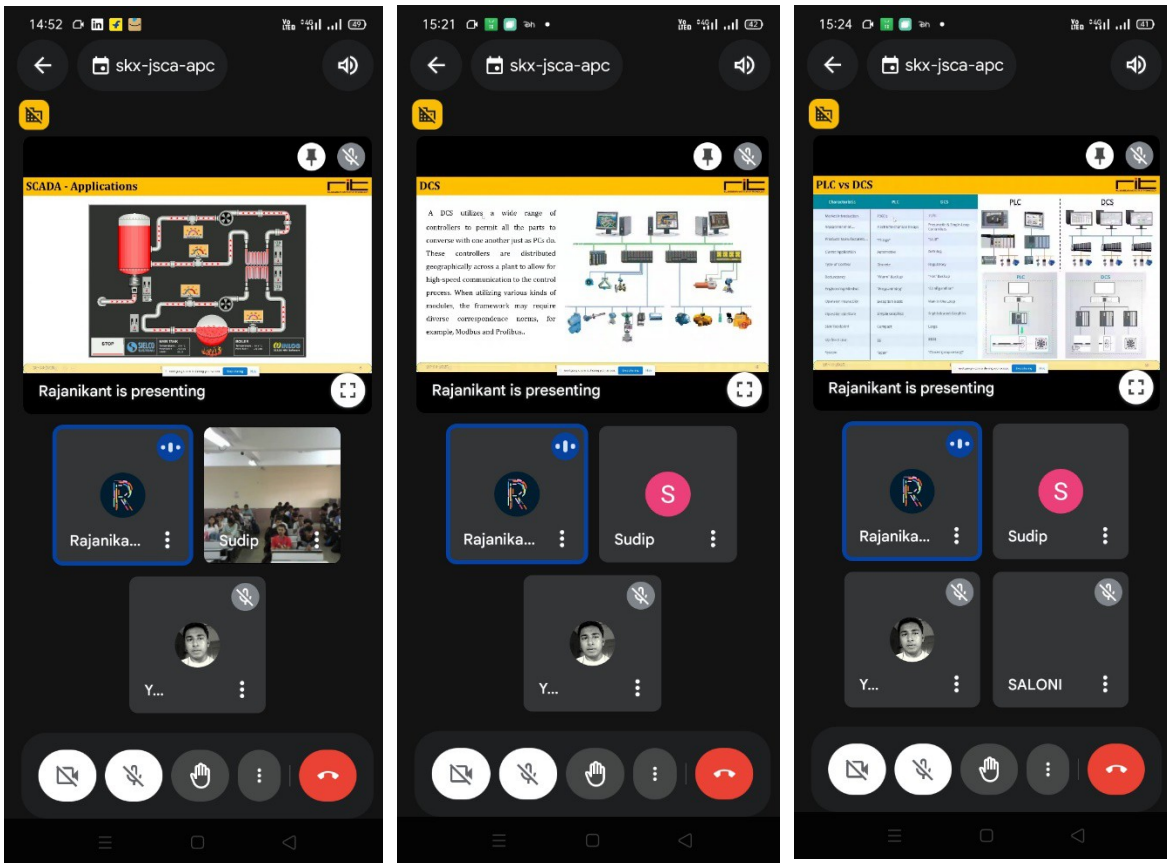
14:52 49

skx-jsca-apc

SCADA - Applications

STOP

Rajanikant is presenting

Rajanika...

Sudip

Y...

15:21 42

skx-jsca-apc

DCS

A DCS utilizes a wide range of controllers to permit all the parts to converse with one another just as PLCs do. These controllers are distributed geographically across a plant to allow for high-speed communication to the control process. When utilizing various kinds of modules, the framework may require diverse correspondence norms, for example, Modbus and Profibus.

Rajanikant is presenting

Rajanika...

S

Sudip

Y...

15:24 41

skx-jsca-apc

PLC vs DCS

PLC

DCS

Rajanikant is presenting

Rajanika...

S

Sudip

Y...

SALONI